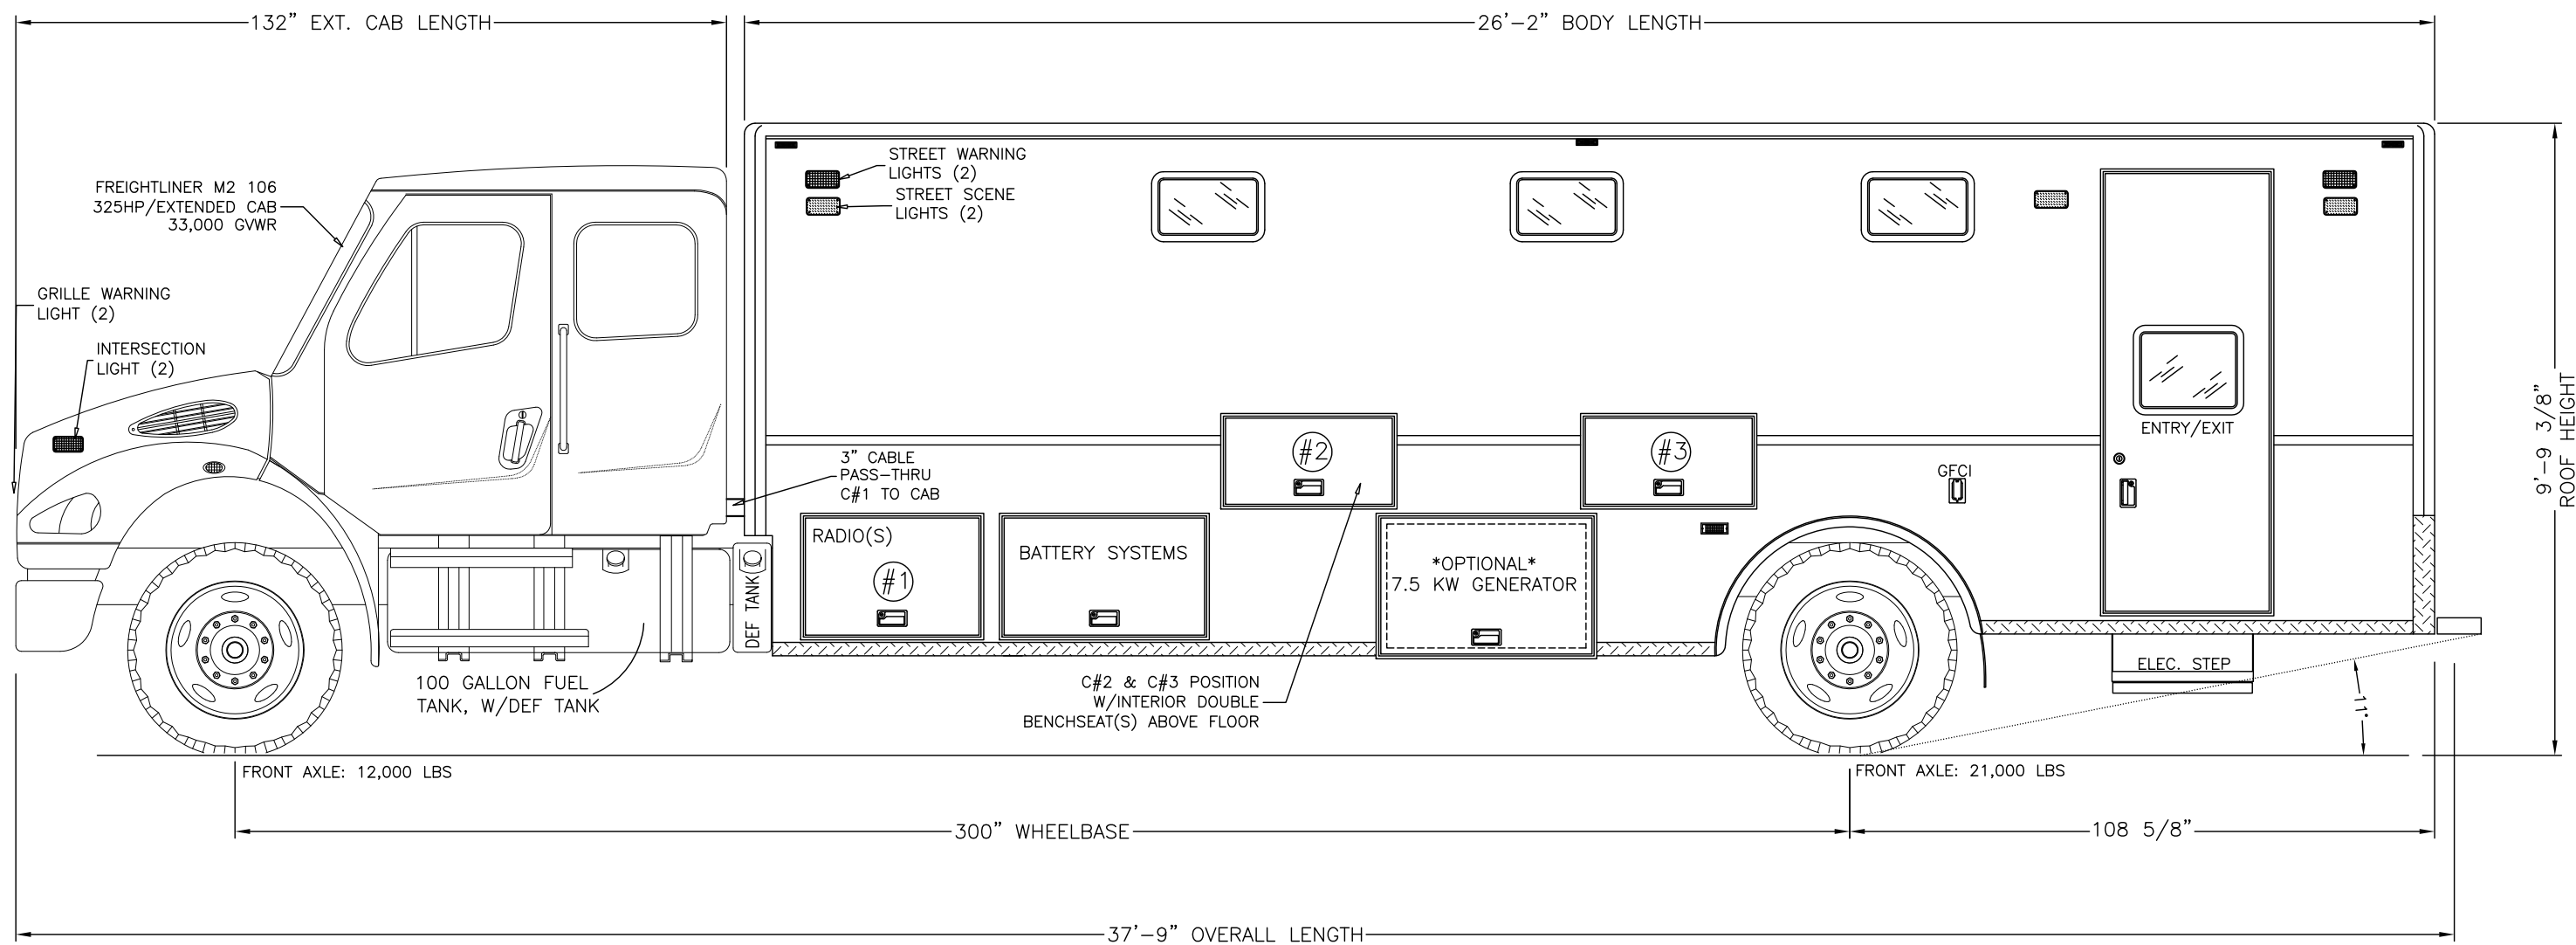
132" EXT. CAB LENGTH

26'-2" BODY LENGTH

FREIGHTLINER M2 106
325HP/EXTENDED CAB
33,000 GVWR

GRILLE WARNING
LIGHT (2)

INTERSECTION
LIGHT (2)

STREET WARNING
LIGHTS (2)

STREET SCENE
LIGHTS (2)

3" CABLE
PASS-THRU
C#1 TO CAB

#2

#3

ENTRY/EXIT

GFCI

RADIO(S)

#1

BATTERY SYSTEMS

*OPTIONAL*
7.5 KW GENERATOR

DEF TANK

100 GALLON FUEL
TANK, W/DEF TANK

C#2 & C#3 POSITION
W/INTERIOR DOUBLE
BENCHSEAT(S) ABOVE FLOOR

ELEC. STEP

11"

9'-9 3/8"
ROOF HEIGHT

FRONT AXLE: 12,000 LBS

FRONT AXLE: 21,000 LBS

300" WHEELBASE

108 5/8"

37'-9" OVERALL LENGTH